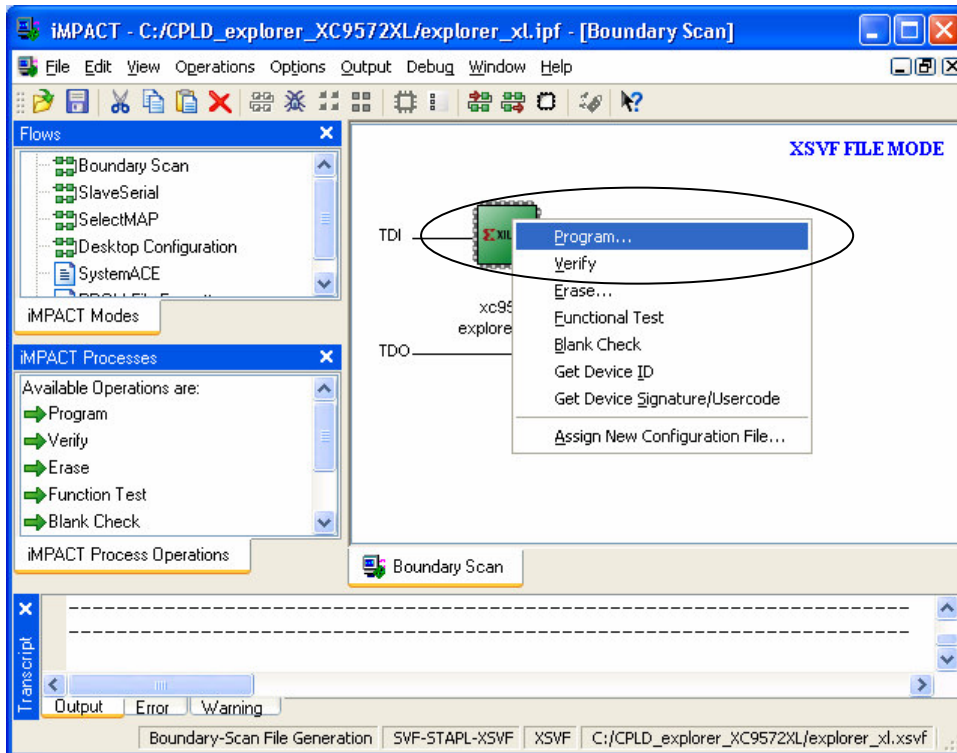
iMPACT - C:/CPLD_explorer_XC9572XL/explorer_xl.ipf - [Boundary Scan]

File Edit View Operations Options Output Debug Window Help

Flows

Boundary Scan
SlaveSerial
SelectMAP
Desktop Configuration
SystemACE
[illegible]

iMPACT Modes

iMPACT Processes

Available Operations are:
Program
Verify
Erase
Function Test
Blank Check

iMPACT Process Operations

XSVF FILE MODE

TDI

XIL

xc95
explore

TDO

Program...
Verify
Erase...
Functional Test
Blank Check
Get Device ID
Get Device Signature/Usercode
Assign New Configuration File...

Boundary Scan

Transcript

-----------------------------------------------------------------------------------------------------
-----------------------------------------------------------------------------------------------------

Output Error Warning

Boundary-Scan File Generation | SVF-STAPL-XSVF | XSVF | C:/CPLD_explorer_XC9572XL/explorer_xl.xsvf